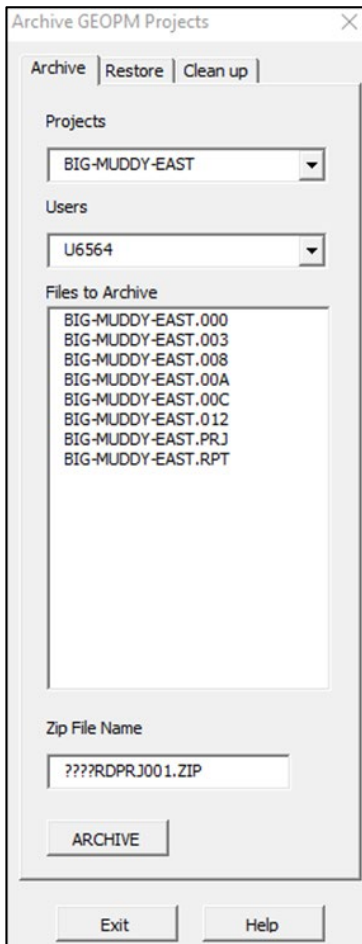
Archive GEOPM Projects

Archive | Restore | Clean up

Projects

BIG-MUDDY-EAST

Users

U6564

Files to Archive

BIG-MUDDY-EAST.000
BIG-MUDDY-EAST.003
BIG-MUDDY-EAST.008
BIG-MUDDY-EAST.00A
BIG-MUDDY-EAST.00C
BIG-MUDDY-EAST.012
BIG-MUDDY-EAST.PRJ
BIG-MUDDY-EAST.RPT

Zip File Name

????RDPRJ001.ZIP

ARCHIVE

Exit

Help